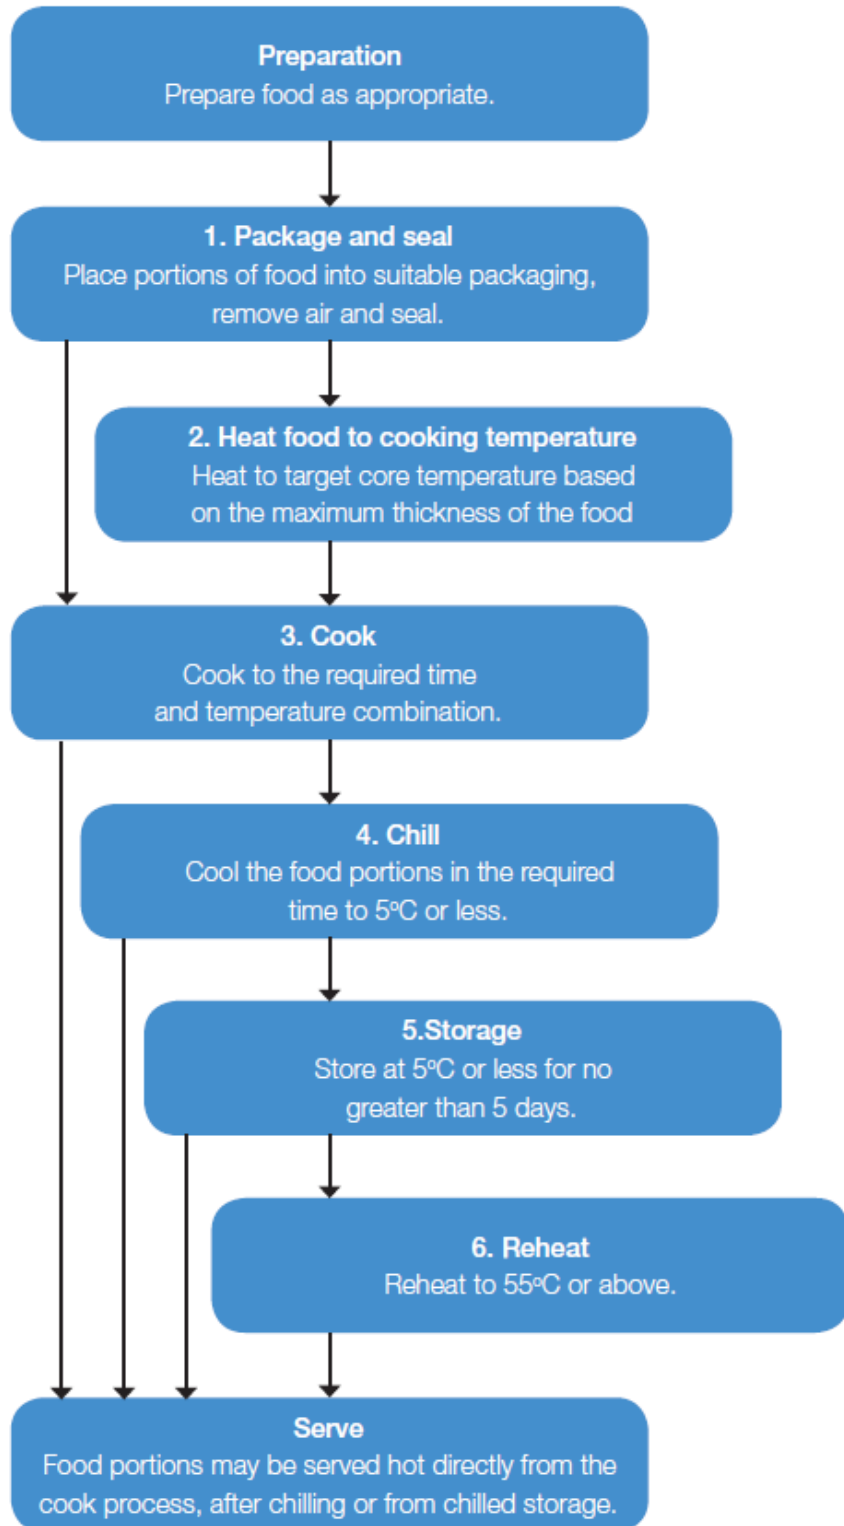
Preparation
Prepare food as appropriate.

1. Package and seal
Place portions of food into suitable packaging, remove air and seal.

2. Heat food to cooking temperature
Heat to target core temperature based on the maximum thickness of the food

3. Cook
Cook to the required time and temperature combination.

4. Chill
Cool the food portions in the required time to 5ºC or less.

5.Storage
Store at 5ºC or less for no greater than 5 days.

6. Reheat
Reheat to 55ºC or above.

Serve
Food portions may be served hot directly from the cook process, after chilling or from chilled storage.